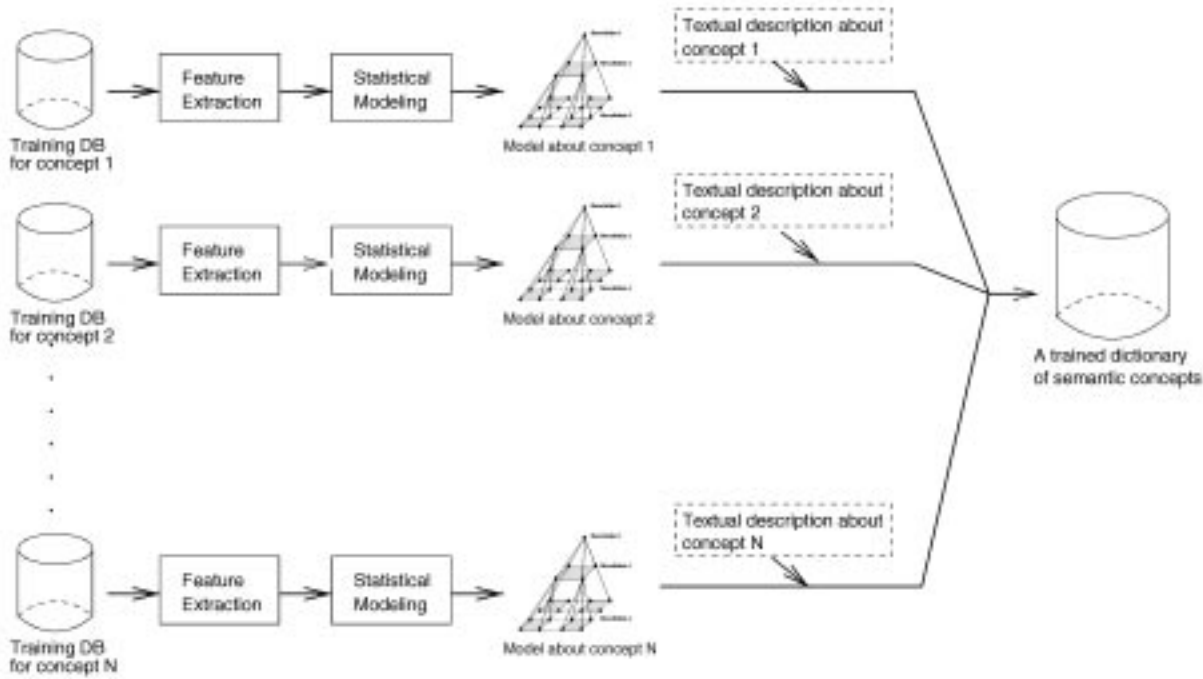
Training DB for concept 1

Feature Extraction

Statistical Modeling

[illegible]

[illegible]

Model about concept 1

Textual description about concept 1

Training DB for concept 2

Feature Extraction

Statistical Modeling

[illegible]

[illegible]

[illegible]

Model about concept 2

Textual description about concept 2

A trained dictionary of semantic concepts

Training DB for concept N

Feature Extraction

Statistical Modeling

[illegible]

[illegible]

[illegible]

Model about concept N

Textual description about concept N